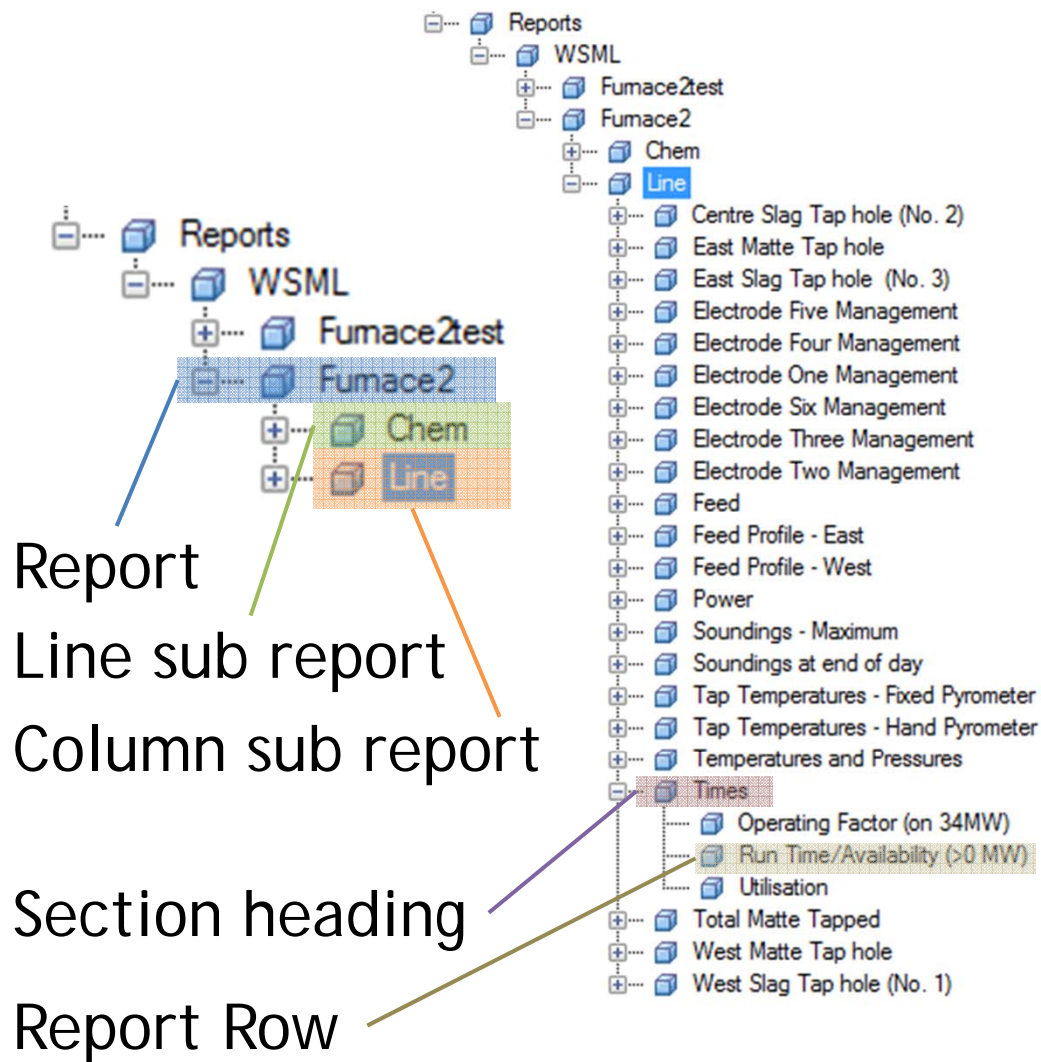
Reports
WSML
Fumace2test
Fumace2
Chem
Line
Centre Slag Tap hole (No. 2)
East Matte Tap hole
East Slag Tap hole (No. 3)
Electrode Five Management
Electrode Four Management
Electrode One Management
Electrode Six Management
Electrode Three Management
Electrode Two Management
Feed
Feed Profile - East
Feed Profile - West
Power
Soundings - Maximum
Soundings at end of day
Tap Temperatures - Fixed Pyrometer
Tap Temperatures - Hand Pyrometer
Temperatures and Pressures
Times
Operating Factor (on 34MW)
Run Time/Availability (>0 MW)
Utilisation
Total Matte Tapped
West Matte Tap hole
West Slag Tap hole (No. 1)

Reports
WSML
Fumace2test
Fumace2
Chem
Line

Report
Line sub report
Column sub report
Section heading
Report Row